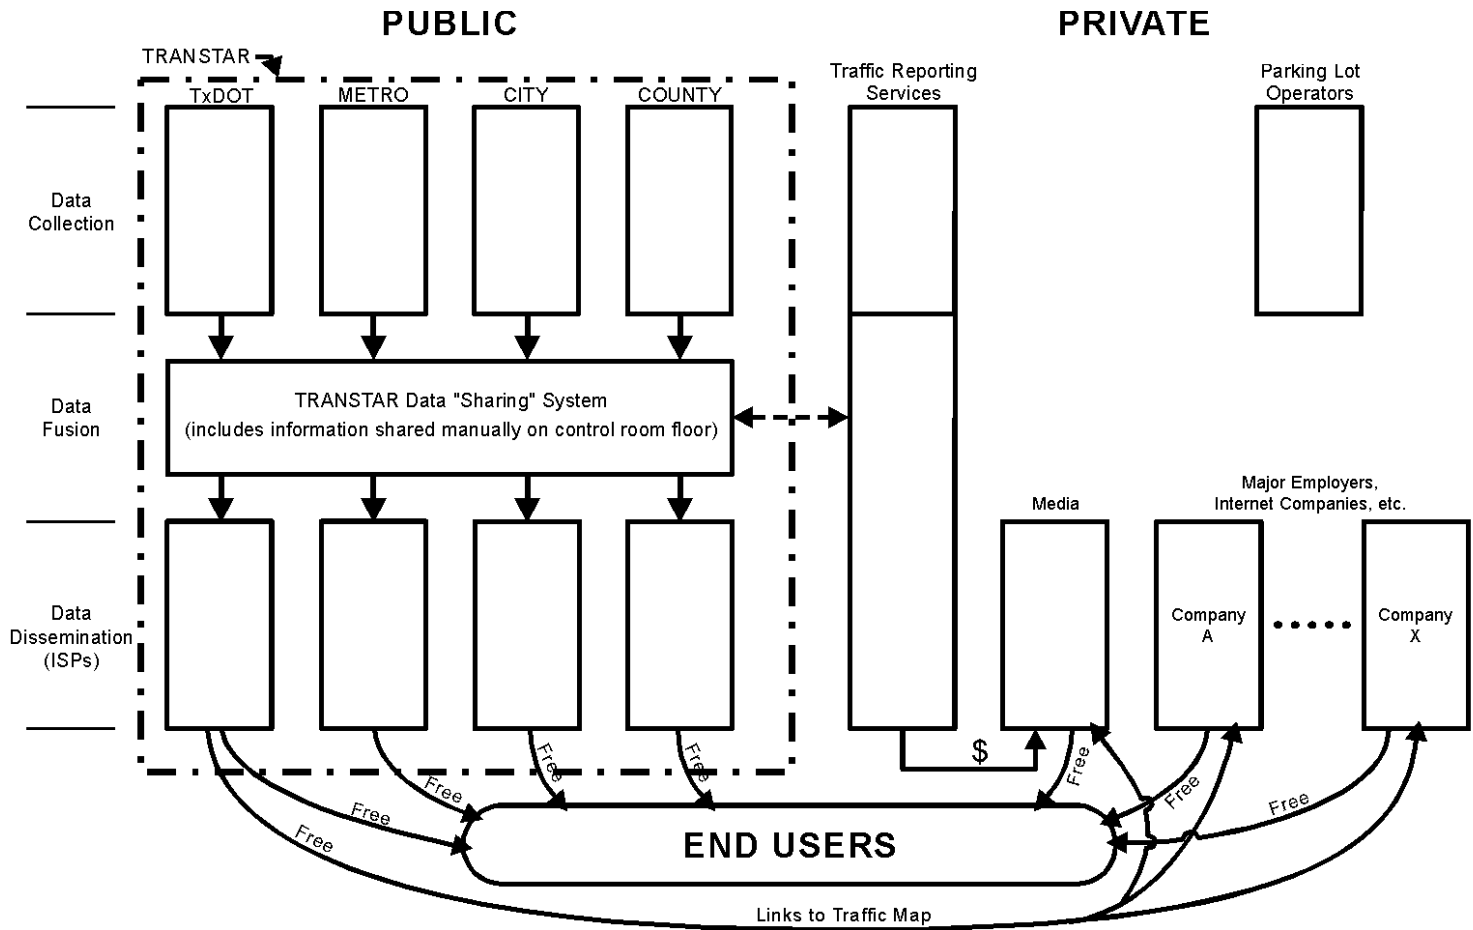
PUBLIC

PRIVATE

TRANSTAR

TxDOT

METRO

CITY

COUNTY

Traffic Reporting Services

Parking Lot Operators

Data Collection

Data Fusion

TRANSTAR Data "Sharing" System (includes information shared manually on control room floor)

Major Employers, Internet Companies, etc.

Media

Data Dissemination (ISPs)

Company A

Company X

$

Free

Free

Free

Free

Free

Free

Free

Free

END USERS

Links to Traffic Map